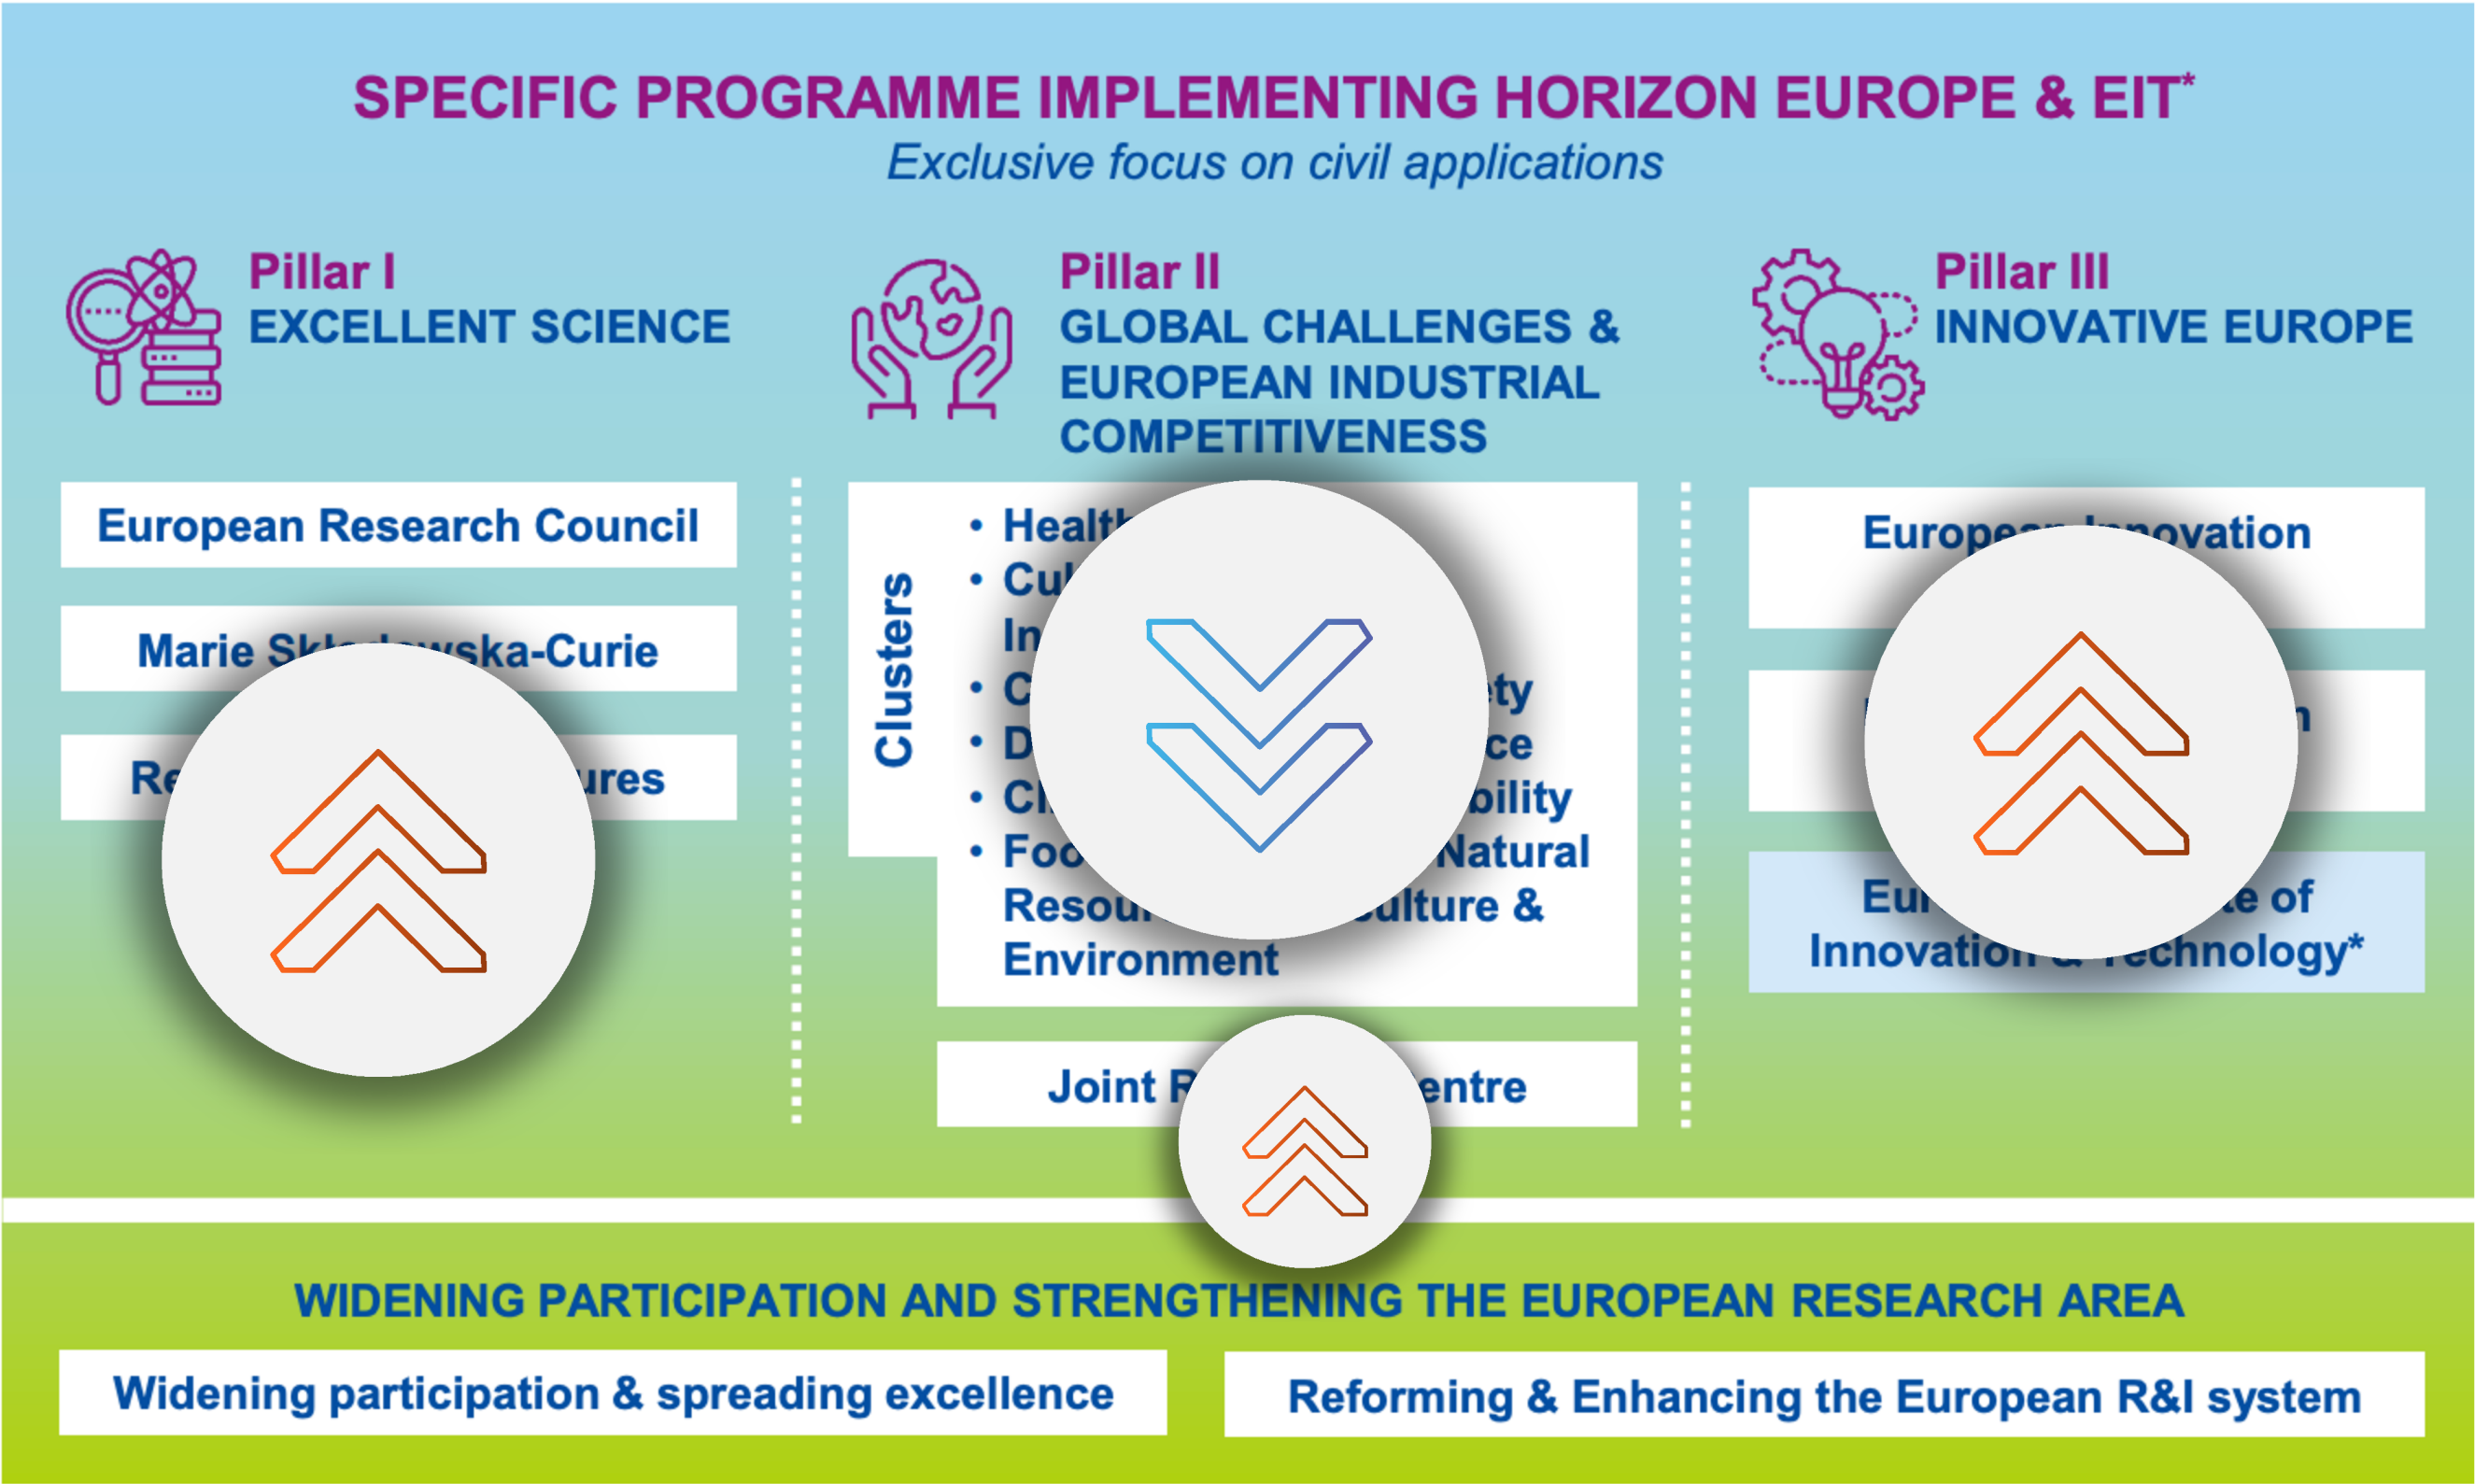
SPECIFIC PROGRAMME IMPLEMENTING HORIZON EUROPE & EIT*

Exclusive focus on civil applications

Pillar I
EXCELLENT SCIENCE

European Research Council

Marie Sk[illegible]wska-Curie

Re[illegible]ures

Pillar II
GLOBAL CHALLENGES & EUROPEAN INDUSTRIAL COMPETITIVENESS

Clusters

• Healt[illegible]
• Cu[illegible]
In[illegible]
• C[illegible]ty
• D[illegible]ce
• Cl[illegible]bility
• Foo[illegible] Natural Resou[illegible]ulture & Environment

Joint R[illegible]entre

Pillar III
INNOVATIVE EUROPE

Europe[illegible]novation

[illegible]n

Eu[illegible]e of Innovation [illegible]echnology*

WIDENING PARTICIPATION AND STRENGTHENING THE EUROPEAN RESEARCH AREA

Widening participation & spreading excellence

Reforming & Enhancing the European R&I system